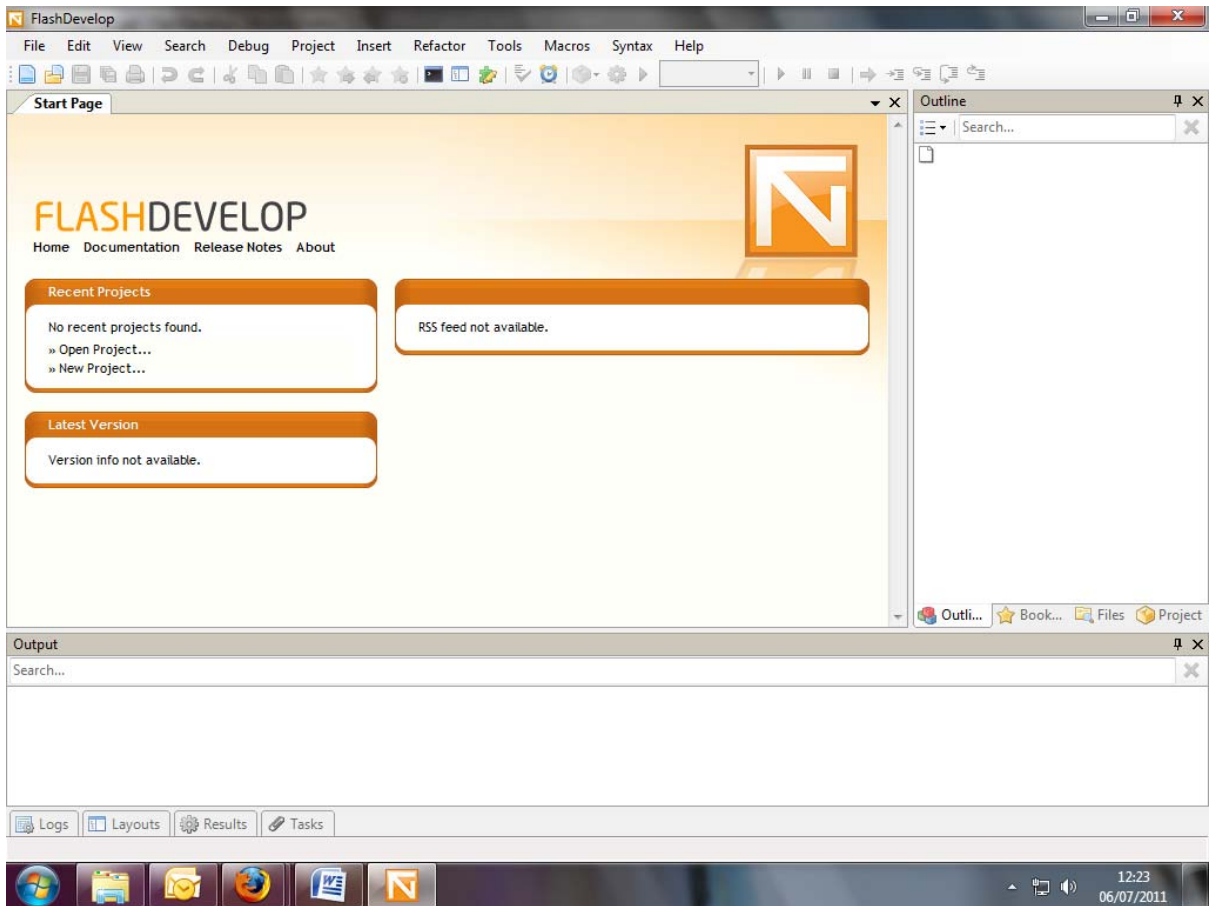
FlashDevelop

File Edit View Search Debug Project Insert Refactor Tools Macros Syntax Help

Start Page

Outline

Search...

FLASHDEVELOP

Home Documentation Release Notes About

Recent Projects

No recent projects found.

» Open Project...

» New Project...

RSS feed not available.

Latest Version

Version info not available.

Outli... Book... Files Project

Output

Search...

Logs Layouts Results Tasks

12:23
06/07/2011